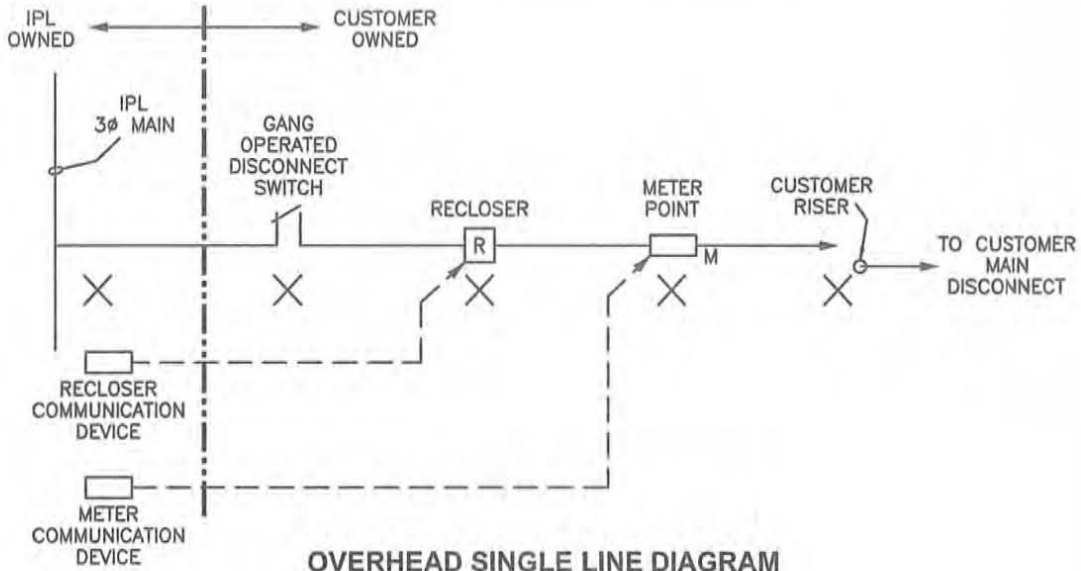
IPL OWNED

CUSTOMER OWNED

IPL 3ø MAIN

GANG OPERATED DISCONNECT SWITCH

RECLOSER

R

METER POINT

M

CUSTOMER RISER

TO CUSTOMER MAIN DISCONNECT

RECLOSER COMMUNICATION DEVICE

METER COMMUNICATION DEVICE

OVERHEAD SINGLE LINE DIAGRAM